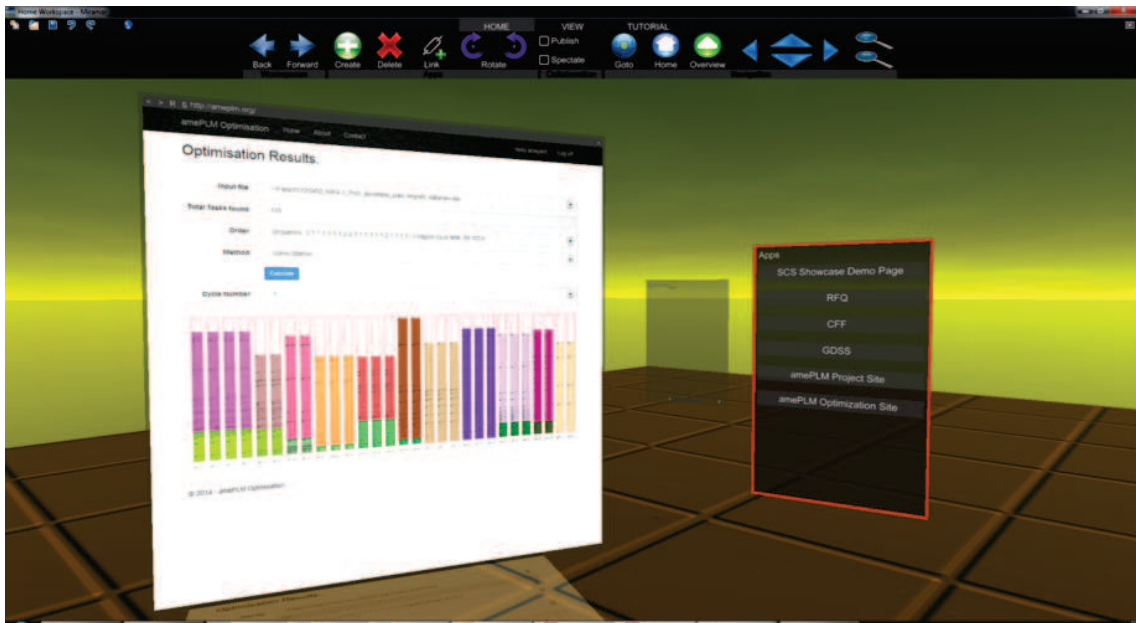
Home Workspace - Mirame

HOME VIEW TUTORIAL

Back Forward Create Delete Link Rotate Publish Spectate Goto Home Overview

http://amepIm.org/

amePLM Optimisation Home About Contact

Optimisation Results

Input file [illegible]

Total Tasks found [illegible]

Order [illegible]

Method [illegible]

Calculate

Cycle Number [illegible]

© 2014 - amePLM Optimisation

Apps

SCS Showcase Demo Page

RFQ

CFF

GDSS

amePLM Project Site

amePLM Optimization Site